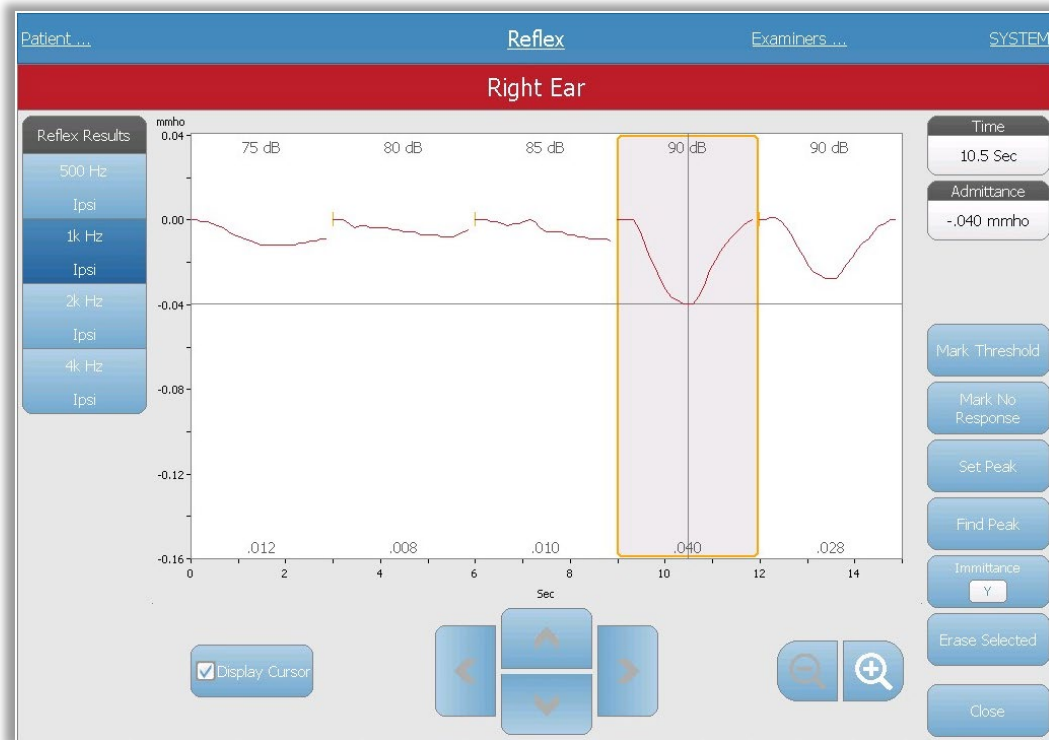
Patient ... Reflex Examiners ... SYSTEM

Right Ear

Reflex Results
500 Hz
Ipsi
1k Hz
Ipsi
2k Hz
Ipsi
4k Hz
Ipsi

mmho
0.04
0.00
-0.04
-0.08
-0.12
-0.16

75 dB 80 dB 85 dB 90 dB 90 dB

.012 .008 .010 .040 .028

0 2 4 6 8 10 12 14
Sec

Time
10.5 Sec
Admittance
-.040 mmho

Mark Threshold
Mark No Response
Set Peak
Find Peak
Immittance
Y
Erase Selected
Close

Display Cursor